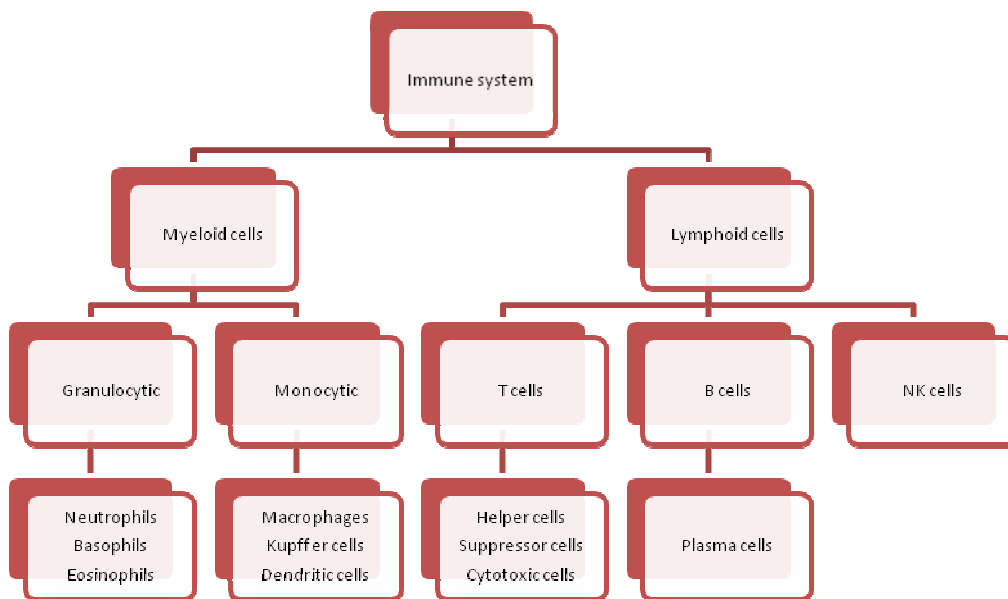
Immune system

Myeloid cells

Lymphoid cells

Granulocytic

Monocytic

T cells

B cells

NK cells

Neutrophils
Basophils
Eosinophils

Macrophages
Kupffer cells
Dendritic cells

Helper cells
Suppressor cells
Cytotoxic cells

Plasma cells